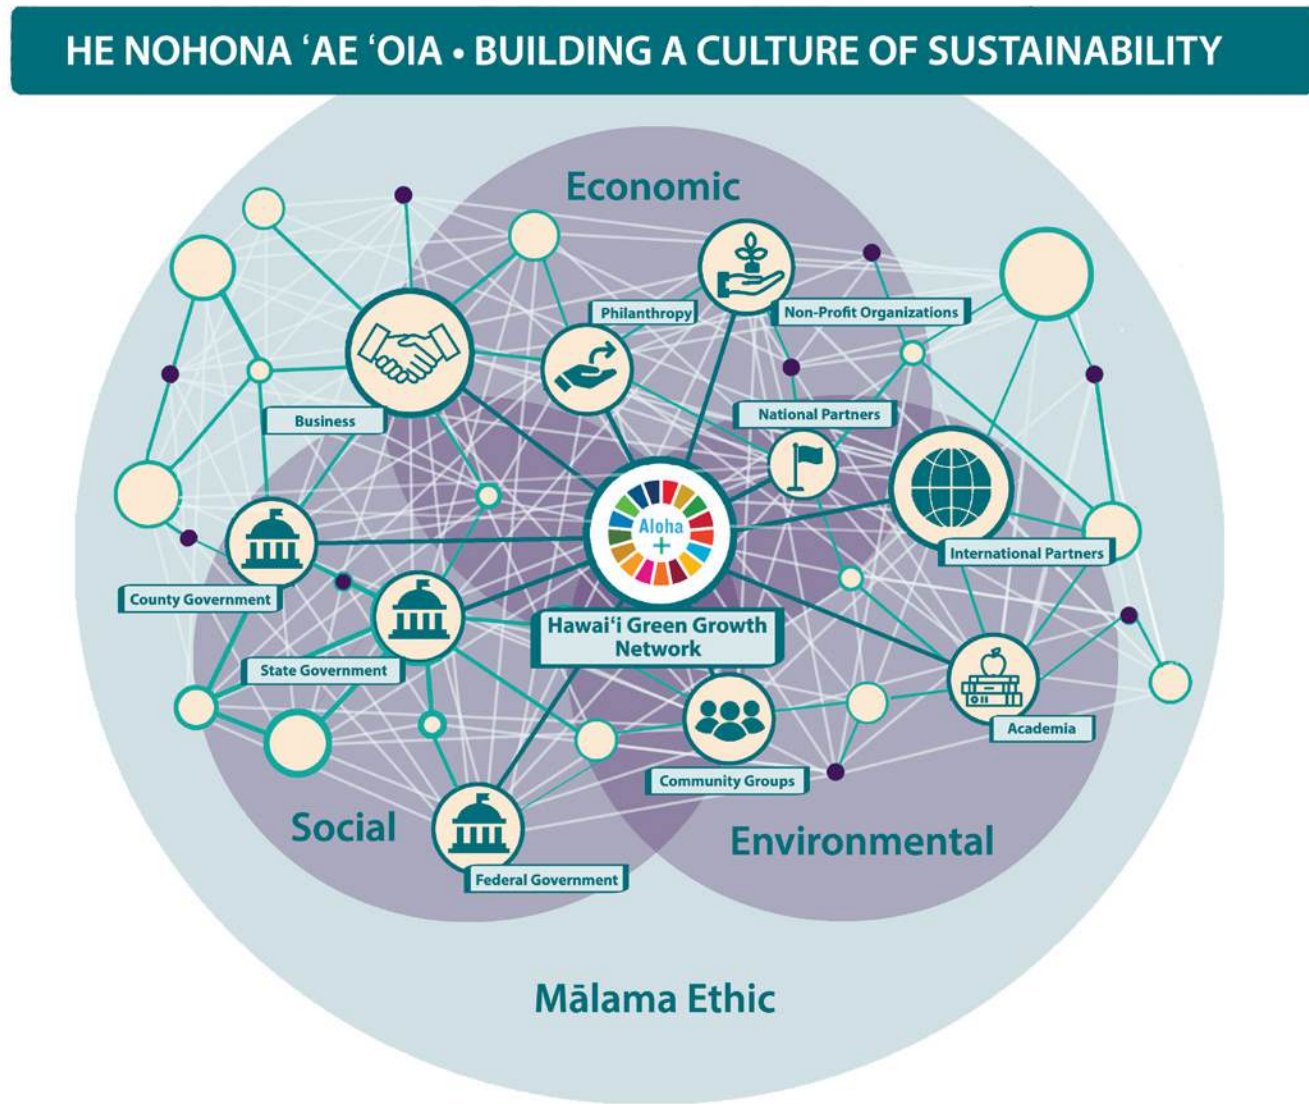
HE NOHONA ʻAE ʻOIA • BUILDING A CULTURE OF SUSTAINABILITY

Economic

Philanthropy

Non-Profit Organizations

Business

National Partners

Aloha +

International Partners

County Government

Hawaiʻi Green Growth Network

State Government

Academia

Community Groups

Social

Environmental

Federal Government

Mālama Ethic